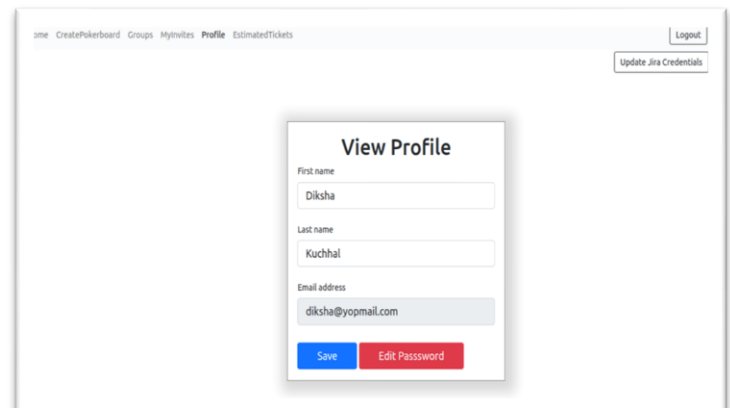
ome CreatePokerboard Groups MyInvites Profile EstimatedTickets

Logout

Update Jira Credentials

View Profile

First name

Diksha

Last name

Kuchhal

Email address

diksha@yopmail.com

Save

Edit Passsword